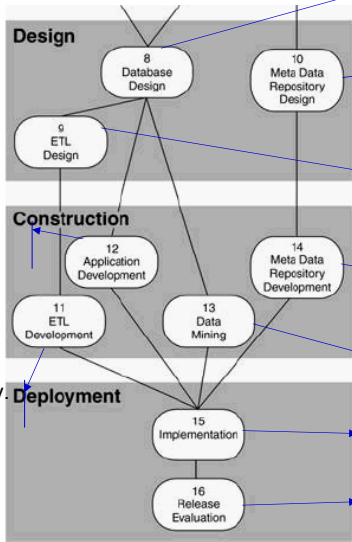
Design

8
Database
Design

10
Meta Data
Repository
Design

9
ETL
Design

Construction

12
Application
Development

14
Meta Data
Repository
Development

11
ETL
Development

13
Data
Mining

Deployment

15
Implementation

16
Release
Evaluation